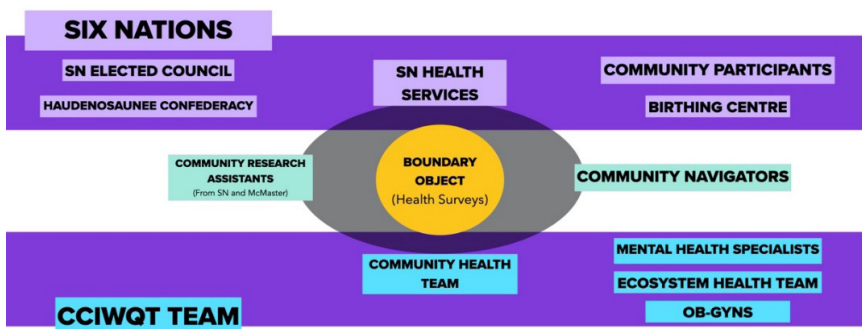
SIX NATIONS

SN ELECTED COUNCIL

HAUDENOSAUNEE CONFEDERACY

SN HEALTH SERVICES

COMMUNITY PARTICIPANTS

BIRTHING CENTRE

COMMUNITY RESEARCH ASSISTANTS
(From SN and McMaster)

BOUNDARY OBJECT
(Health Surveys)

COMMUNITY NAVIGATORS

COMMUNITY HEALTH TEAM

MENTAL HEALTH SPECIALISTS

ECOSYSTEM HEALTH TEAM

OB-GYNS

CCIWQT TEAM